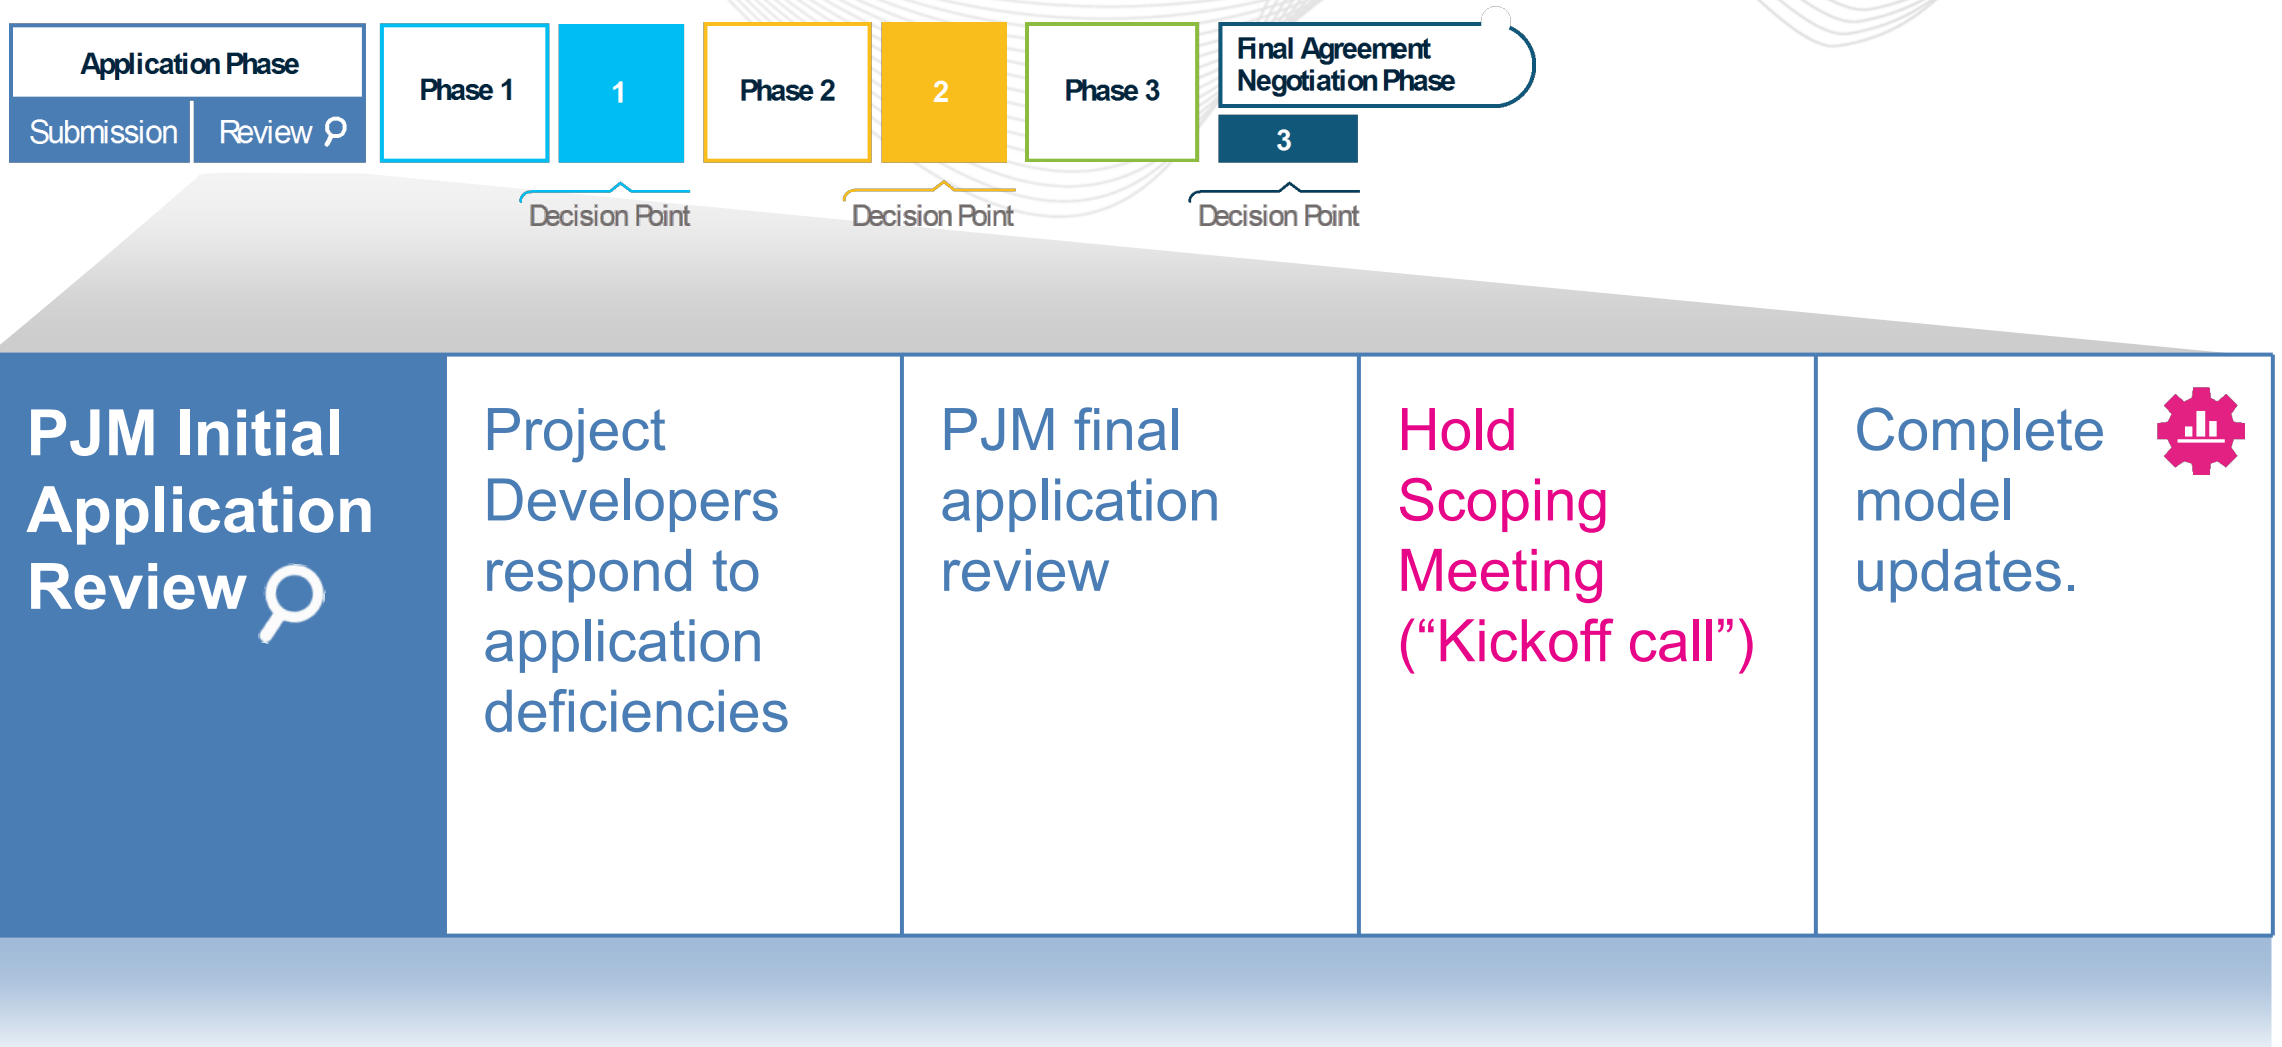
Application Phase
Submission
Review

Phase 1
1
Decision Point

Phase 2
2
Decision Point

Phase 3

Final Agreement Negotiation Phase
3
Decision Point

PJM Initial Application Review

Project Developers respond to application deficiencies

PJM final application review

Hold Scoping Meeting (“Kickoff call”)

Complete model updates.